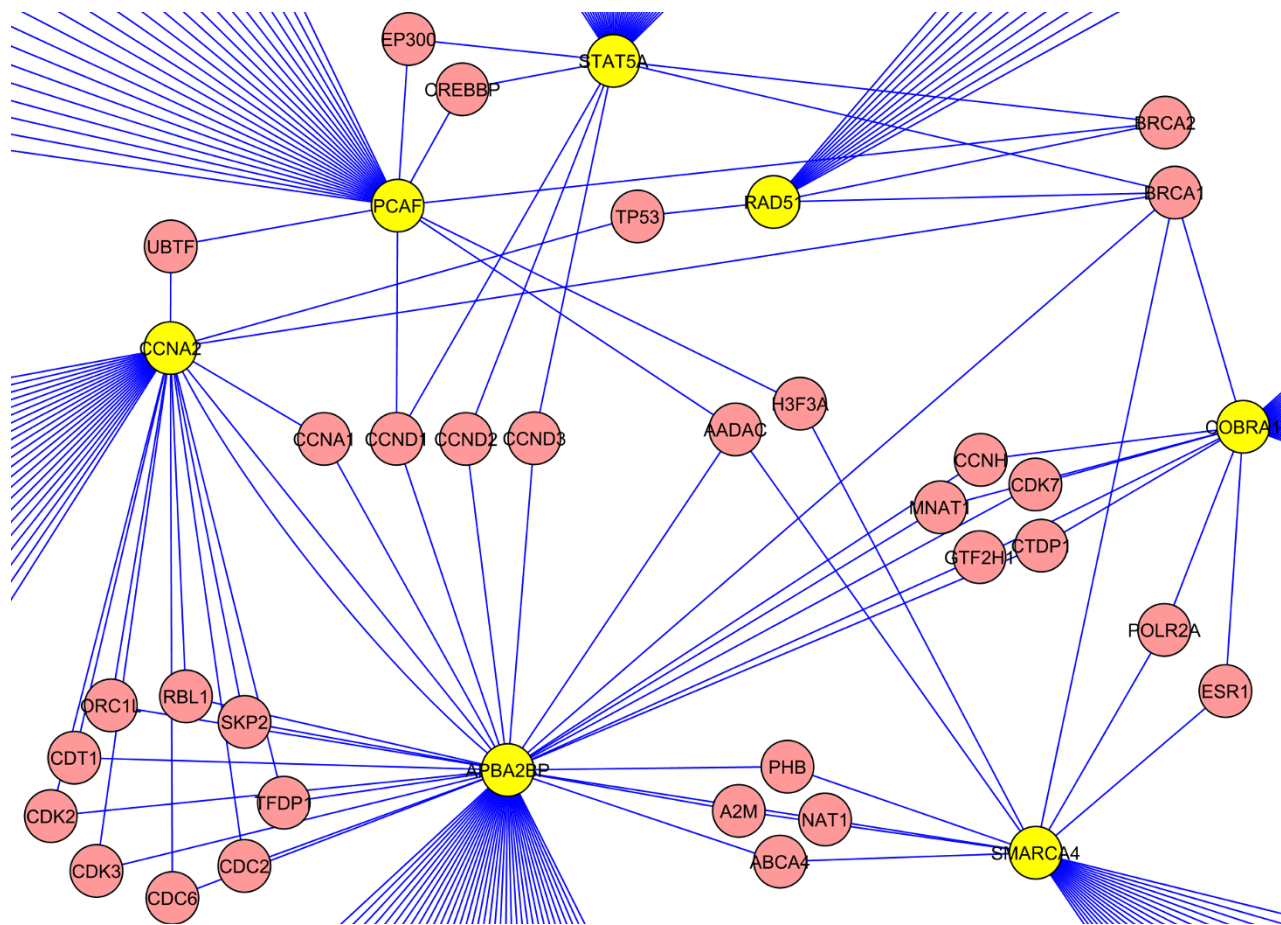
EP300
STAT5A
CREBBP
BRCA2
PCAF
RAD51
BRCA1
TP53
UBTF
CCNA2
H3F3A
AADAC
CCNA1
CCND1
CCND2
CCND3
COBRA1
CCNH
CDK7
MNAT1
GTF2H1
CTDP1
POLR2A
ESR1
ORC1L
RBL1
SKP2
CDT1
APBA2BP
PHB
CDK2
TFDP1
A2M
NAT1
SMARCA4
CDK3
CDC2
ABCA4
CDC6